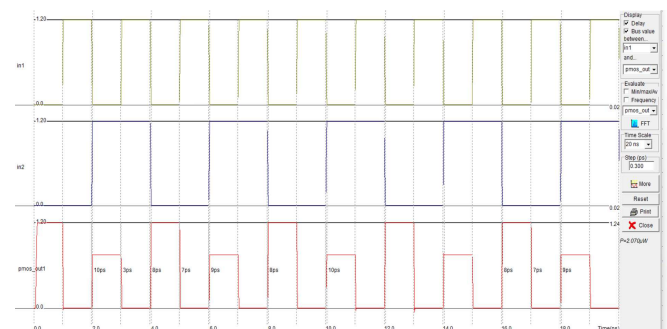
1.20

in1

0.0

1.20

in2

0.0

1.20

pmos_out1

10ps
3ps
8ps
7ps
9ps
8ps
10ps
8ps
7ps
9ps

0.0

0.0
2.0
4.0
6.0
8.0
10.0
12.0
14.0
16.0
18.0
Time(ns)

0.02
0.02
1.24

Display
☑ Delay
☑ Bus value between...
in1
and...
pmos_out
Evaluate
☐ Min/max/v
☐ Frequency
pmos_out
FFT
Time Scale
20 ns
Step (ps)
0.300
More
Reset
Print
Close
P=2.070µW